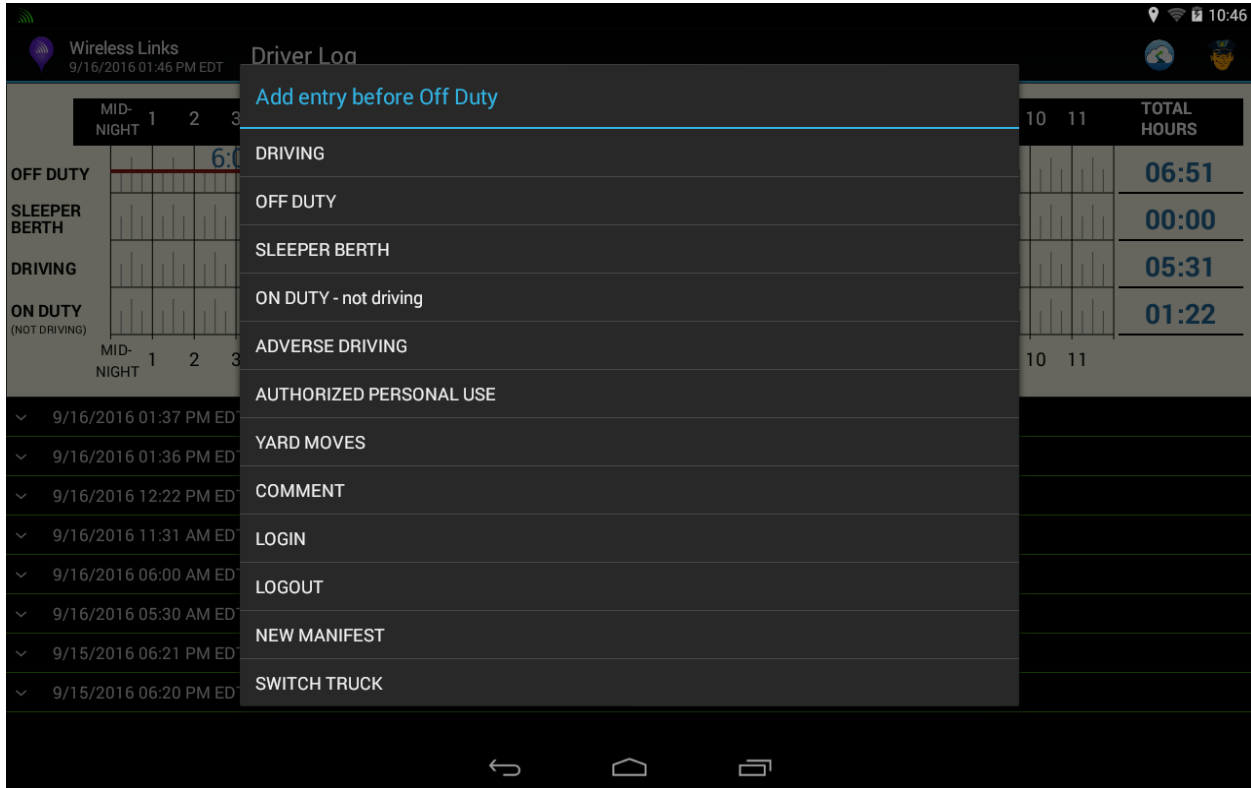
10:46

Wireless Links
9/16/2016 01:46 PM EDT

Driver Log

| MID-NIGHT | 1 | 2 | 3 | 10 | 11 | TOTAL HOURS |
|---|---|---|---|---|---|---|
| OFF DUTY | | | | | | 06:51 |
| SLEEPER BERTH | | | | | | 00:00 |
| DRIVING | | | | | | 05:31 |
| ON DUTY (NOT DRIVING) | | | | | | 01:22 |
| MID-NIGHT | 1 | 2 | 3 | 10 | 11 | |

6:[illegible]

9/16/2016 01:37 PM ED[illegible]
9/16/2016 01:36 PM ED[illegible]
9/16/2016 12:22 PM ED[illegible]
9/16/2016 11:31 AM ED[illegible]
9/16/2016 06:00 AM ED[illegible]
9/16/2016 05:30 AM ED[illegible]
9/15/2016 06:21 PM ED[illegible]
9/15/2016 06:20 PM ED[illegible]

Add entry before Off Duty

DRIVING
OFF DUTY
SLEEPER BERTH
ON DUTY - not driving
ADVERSE DRIVING
AUTHORIZED PERSONAL USE
YARD MOVES
COMMENT
LOGIN
LOGOUT
NEW MANIFEST
SWITCH TRUCK